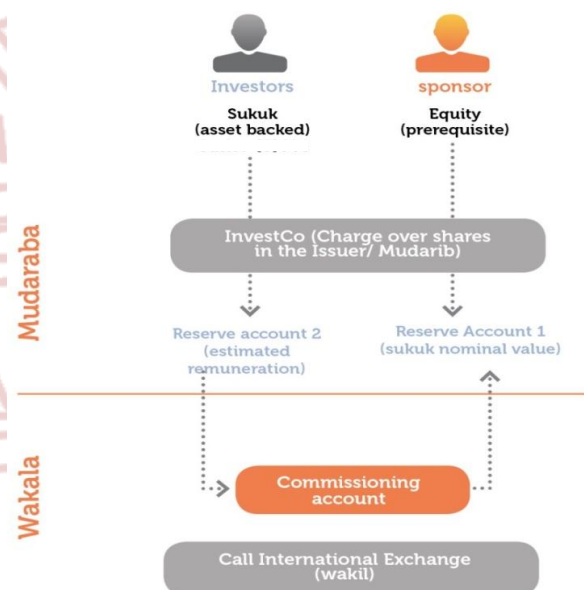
Investors
Sukuk
(asset backed)

sponsor
Equity
(prerequisite)

Mudaraba

InvestCo (Charge over shares in the Issuer/ Mudarib)

Reserve account 2
(estimated remuneration)

Reserve Account 1
(sukuk nominal value)

Wakala

Commissioning account

Call International Exchange
(wakil)